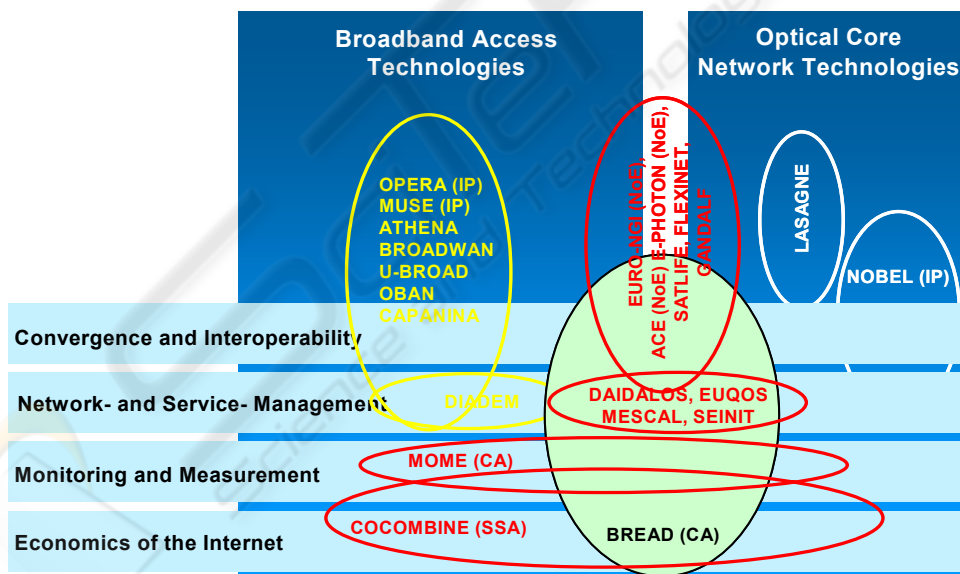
Broadband Access Technologies

Optical Core Network Technologies

OPERA (IP)
MUSE (IP)
ATHENA
BROADWAN
U-BROAD
OBAN
CAPANINA

EURO-NGI (NoE),
ACE (NoE) E-PHOTON (NoE),
SATLIFE, FLEXINET,
GANDALF

LASAGNE

NOBEL (IP)

Convergence and Interoperability

Network- and Service- Management

DIADEM

DAIDALOS, EUQOS
MESCAL, SEINIT

Monitoring and Measurement

MOME (CA)

Economics of the Internet

COCOMBINE (SSA)

BREAD (CA)